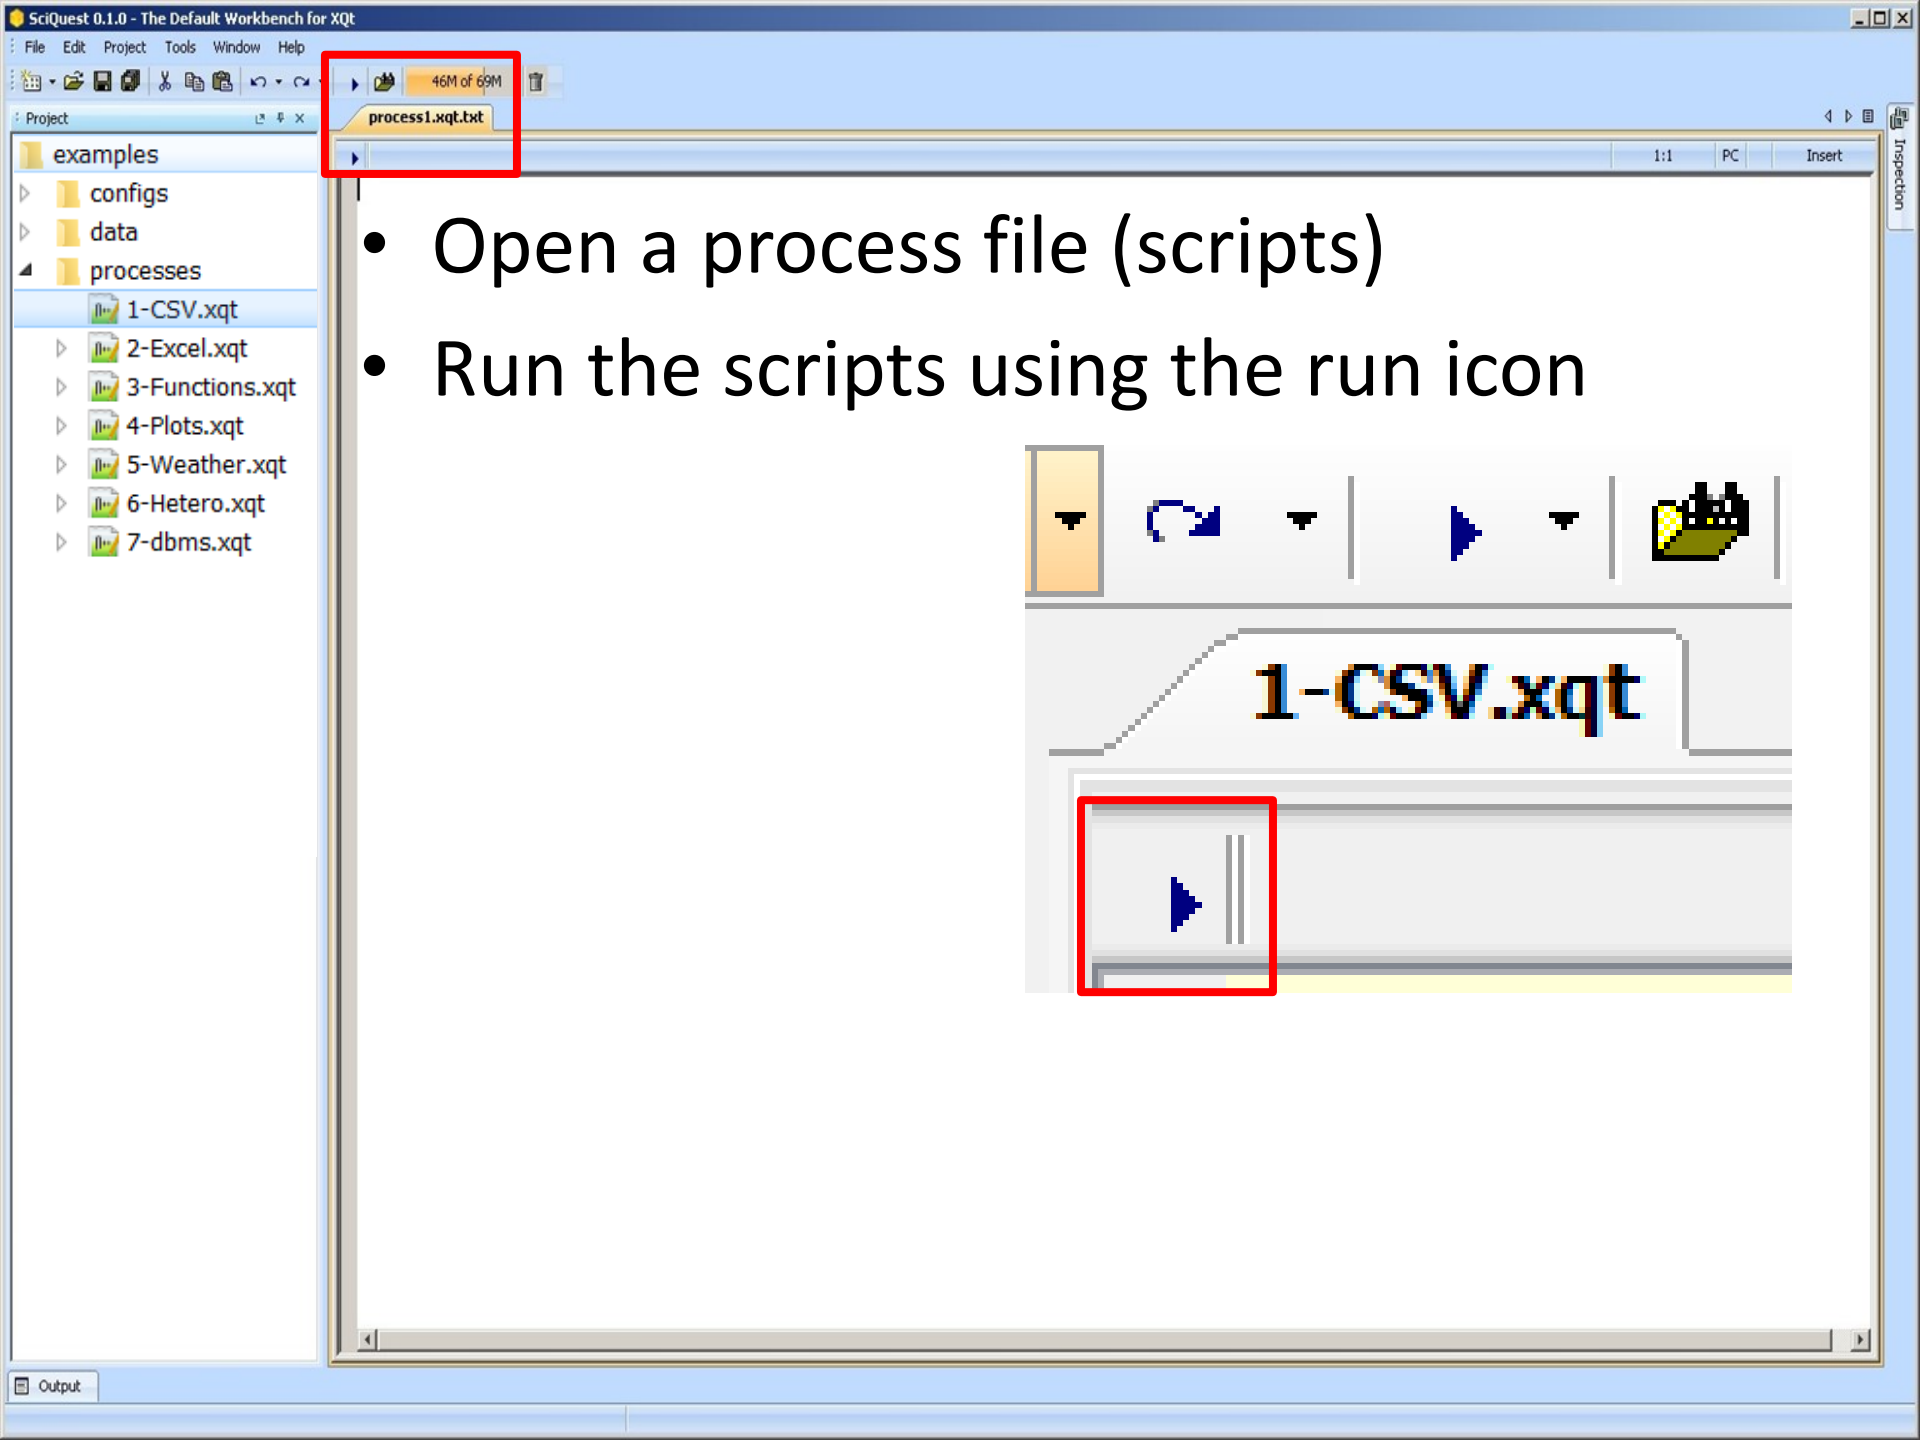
SciQuest 0.1.0 - The Default Workbench for XQt

File Edit Project Tools Window Help

46M of 69M

Project

process1.xqt.txt

1:1 PC Insert

Inspection

examples
configs
data
processes
1-CSV.xqt
2-Excel.xqt
3-Functions.xqt
4-Plots.xqt
5-Weather.xqt
6-Hetero.xqt
7-dbms.xqt

• Open a process file (scripts)
• Run the scripts using the run icon

1-CSV.xqt

Output